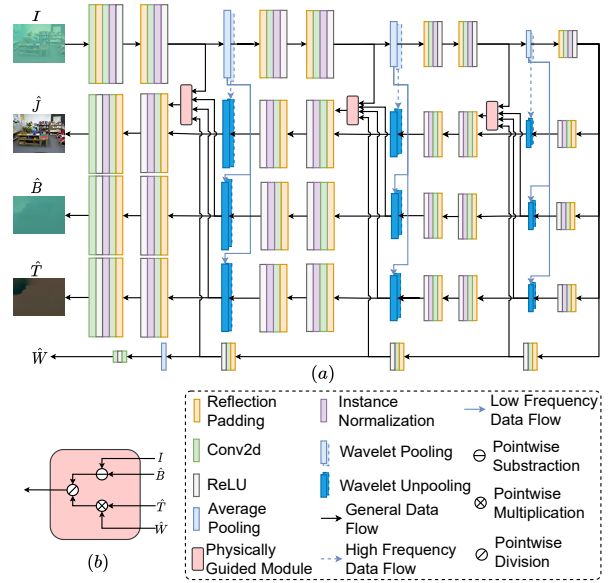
$I$

$\hat{J}$

$\hat{B}$

$\hat{T}$

$\hat{W}$

$(a)$

$I$

$\hat{B}$

$\hat{T}$

$\hat{W}$

$(b)$

Reflection Padding

Instance Normalization

Low Frequency Data Flow

Conv2d

Wavelet Pooling

Pointwise Substraction

ReLU

Wavelet Unpooling

Pointwise Multiplication

Average Pooling

General Data Flow

Physically Guided Module

High Frequency Data Flow

Pointwise Division